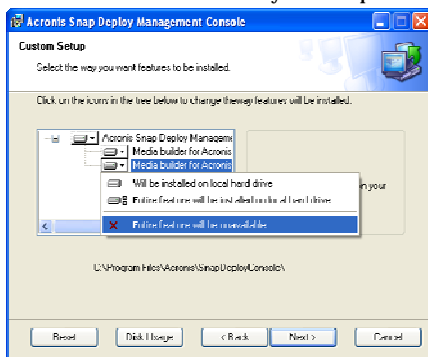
Acronis Snap Deploy Management Console

Custom Setup

Select the way you want features to be installed.

Click on the icons in the tree below to change the way features will be installed.

Acronis Snap Deploy Managem

Media builder for Acronis

Media builder for Acronis

Will be installed on local hard drive

Entire feature will be installed on local hard drive

Entire feature will be unavailable

on your

C:\Program Files\Acronis\SnapDeployConsole\

Reset

Disk Usage

< Back

Next >

Cancel